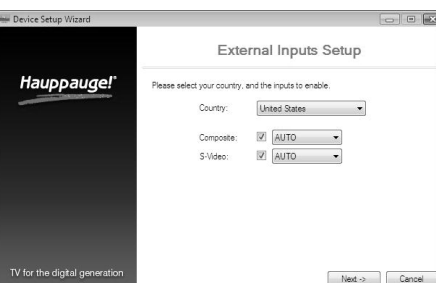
Device Setup Wizard

Hauppauge!

TV for the digital generation

External Inputs Setup

Please select your country, and the inputs to enable.

Country: United States

Composite: AUTO

S-Video: AUTO

Next -> Cancel